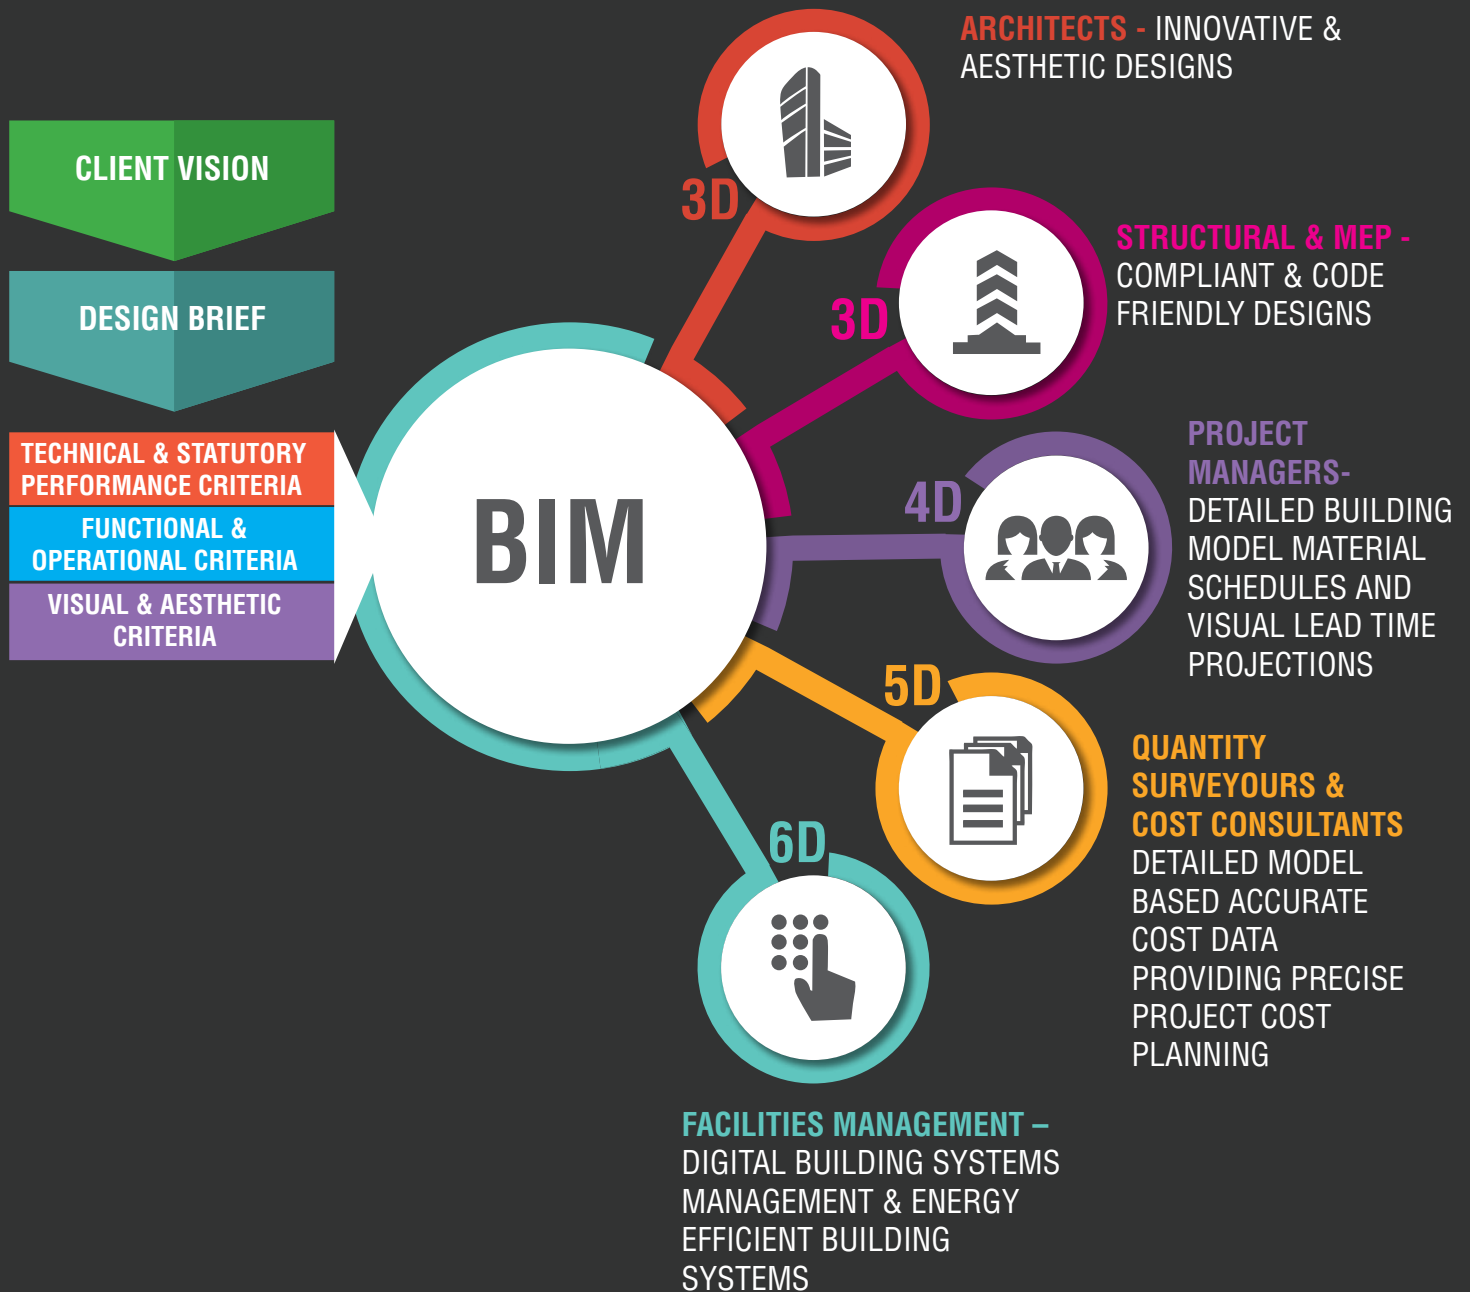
CLIENT VISION

DESIGN BRIEF

TECHNICAL & STATUTORY PERFORMANCE CRITERIA

FUNCTIONAL & OPERATIONAL CRITERIA

VISUAL & AESTHETIC CRITERIA

BIM

3D

ARCHITECTS - INNOVATIVE & AESTHETIC DESIGNS

3D

STRUCTURAL & MEP - COMPLIANT & CODE FRIENDLY DESIGNS

4D

PROJECT MANAGERS- DETAILED BUILDING MODEL MATERIAL SCHEDULES AND VISUAL LEAD TIME PROJECTIONS

5D

QUANTITY SURVEYOURS & COST CONSULTANTS DETAILED MODEL BASED ACCURATE COST DATA PROVIDING PRECISE PROJECT COST PLANNING

6D

FACILITIES MANAGEMENT – DIGITAL BUILDING SYSTEMS MANAGEMENT & ENERGY EFFICIENT BUILDING SYSTEMS